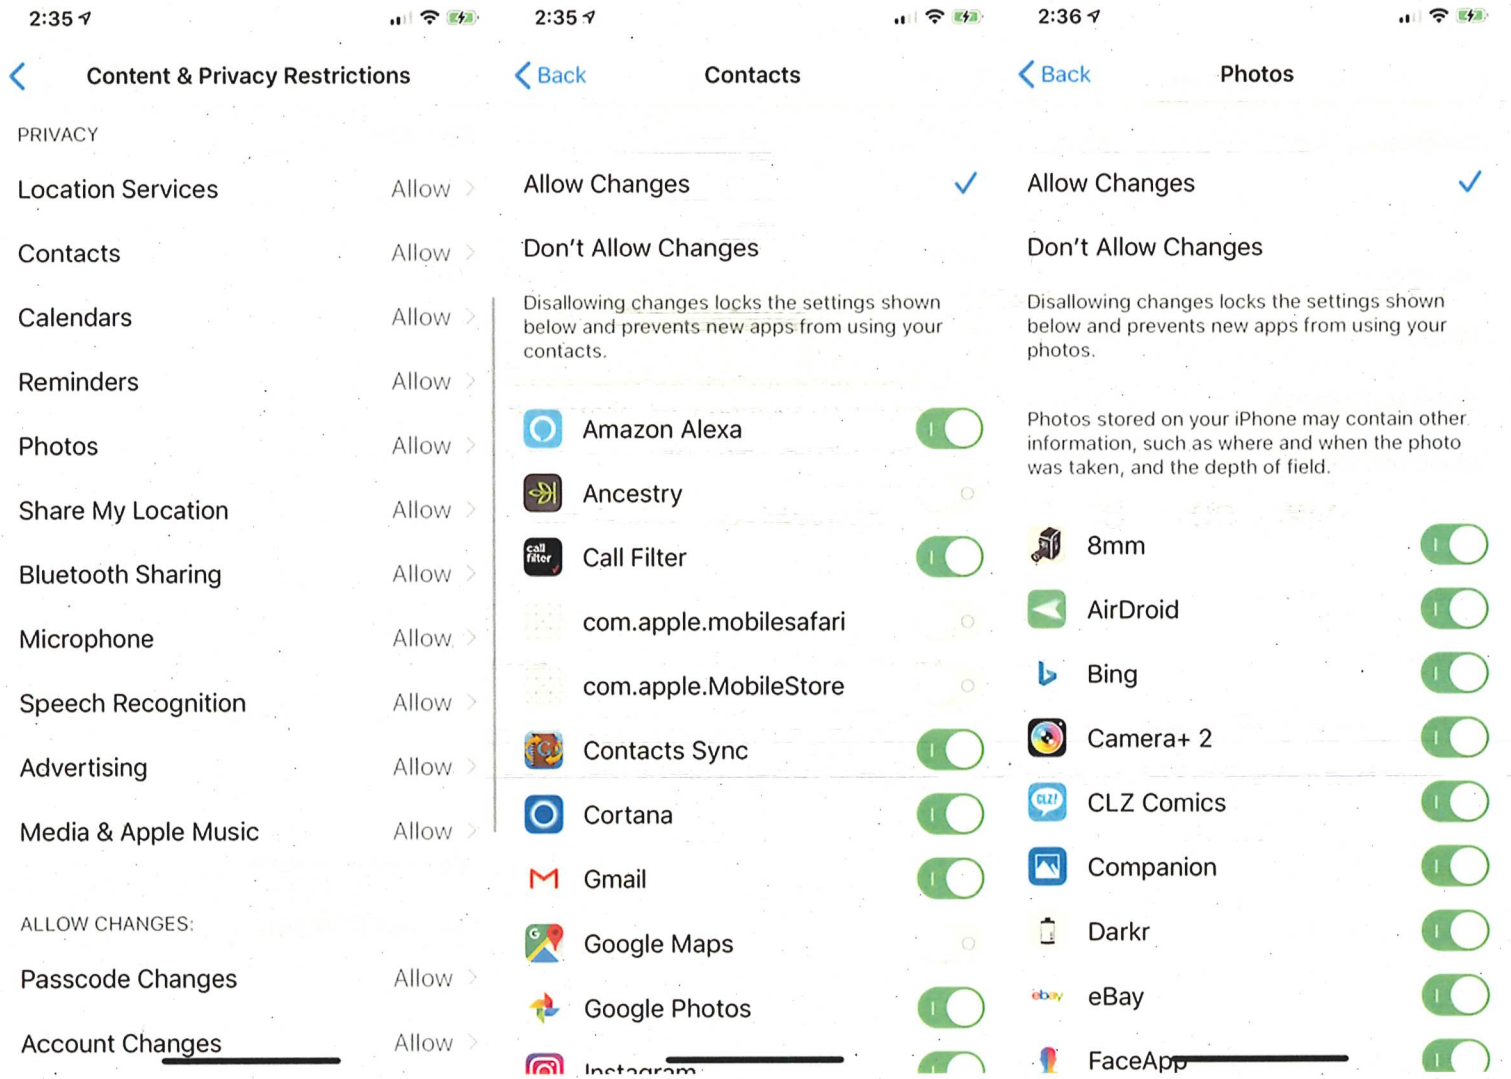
2:35

Content & Privacy Restrictions

PRIVACY

Location Services Allow

Contacts Allow

Calendars Allow

Reminders Allow

Photos Allow

Share My Location Allow

Bluetooth Sharing Allow

Microphone Allow

Speech Recognition Allow

Advertising Allow

Media & Apple Music Allow

ALLOW CHANGES:

Passcode Changes Allow

Account Changes Allow

2:35

Back Contacts

Allow Changes

Don't Allow Changes

Disallowing changes locks the settings shown below and prevents new apps from using your contacts.

Amazon Alexa

Ancestry

Call Filter

com.apple.mobilesafari

com.apple.MobileStore

Contacts Sync

Cortana

Gmail

Google Maps

Google Photos

Instagram

2:36

Back Photos

Allow Changes

Don't Allow Changes

Disallowing changes locks the settings shown below and prevents new apps from using your photos.

Photos stored on your iPhone may contain other information, such as where and when the photo was taken, and the depth of field.

8mm

AirDroid

Bing

Camera+ 2

CLZ Comics

Companion

Darkr

eBay

FaceApp